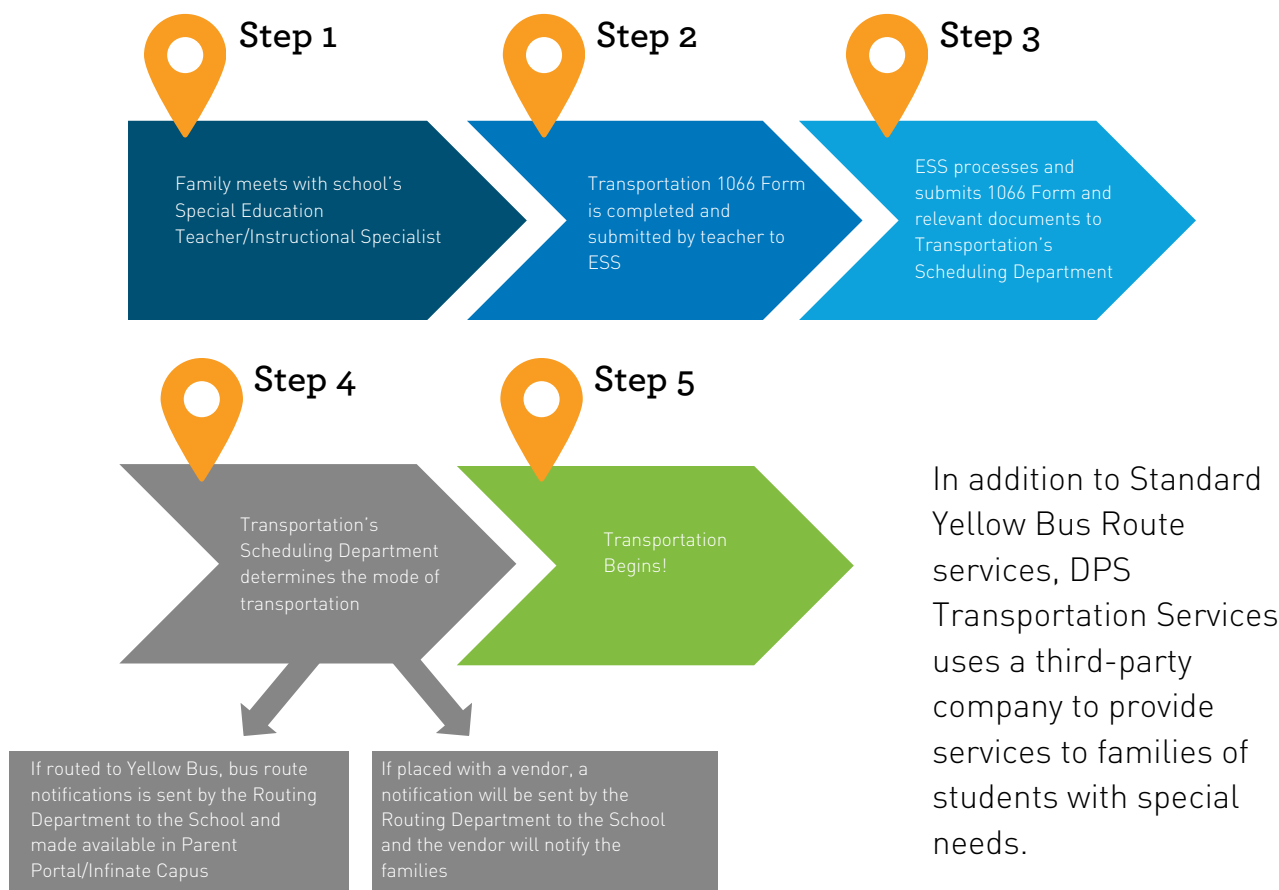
Step 1

Family meets with school's Special Education Teacher/Instructional Specialist

Step 2

Transportation 1066 Form is completed and submitted by teacher to ESS

Step 3

ESS processes and submits 1066 Form and relevant documents to Transportation's Scheduling Department

Step 4

Transportation's Scheduling Department determines the mode of transportation

Step 5

Transportation Begins!

In addition to Standard Yellow Bus Route services, DPS Transportation Services uses a third-party company to provide services to families of students with special needs.

If routed to Yellow Bus, bus route notifications is sent by the Routing Department to the School and made available in Parent Portal/Infinate Capus

If placed with a vendor, a notification will be sent by the Routing Department to the School and the vendor will notify the families